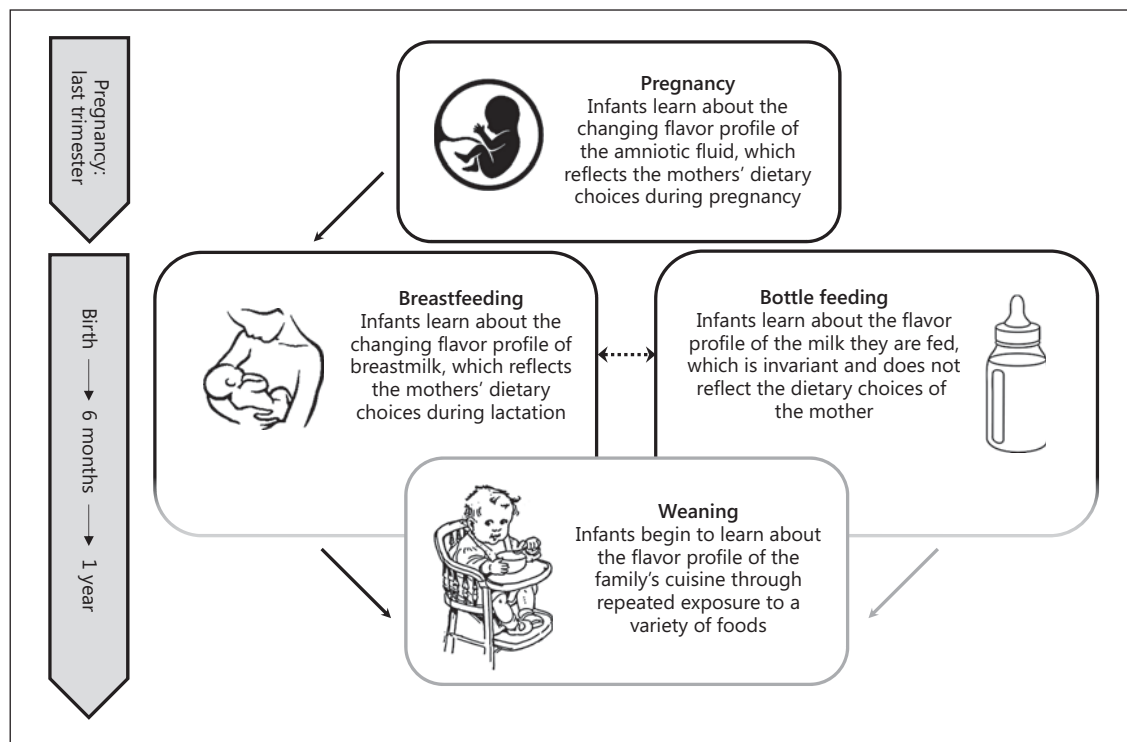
Pregnancy: last trimester

Birth ⟶ 6 months ⟶ 1 year

Pregnancy
Infants learn about the changing flavor profile of the amniotic fluid, which reflects the mothers' dietary choices during pregnancy

Breastfeeding
Infants learn about the changing flavor profile of breastmilk, which reflects the mothers' dietary choices during lactation

Bottle feeding
Infants learn about the flavor profile of the milk they are fed, which is invariant and does not reflect the dietary choices of the mother

Weaning
Infants begin to learn about the flavor profile of the family's cuisine through repeated exposure to a variety of foods